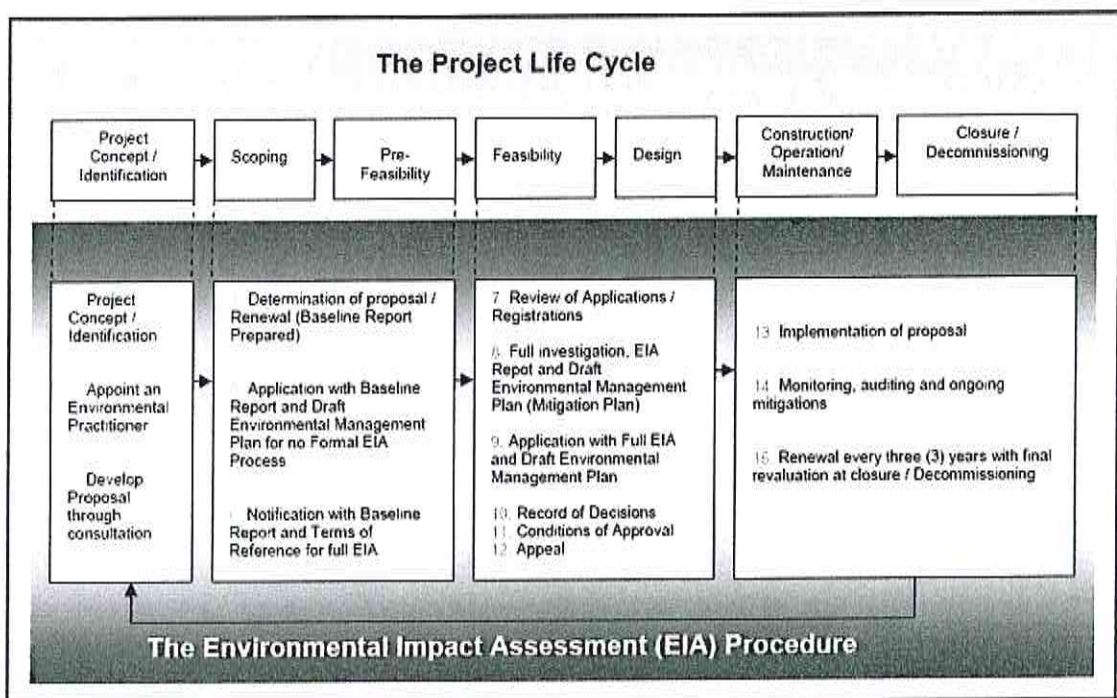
The Project Life Cycle

Project Concept / Identification

Scoping

Pre-Feasibility

Feasibility

Design

Construction/ Operation/ Maintenance

Closure / Decommissioning

Project Concept / Identification

Appoint an Environmental Practitioner

Develop Proposal through consultation

Determination of proposal / Renewal (Baseline Report Prepared)

Application with Baseline Report and Draft Environmental Management Plan for no Formal EIA Process

Notification with Baseline Report and Terms of Reference for full EIA

7 Review of Applications / Registrations

8 Full investigation, EIA Repot and Draft Environmental Management Plan (Mitigation Plan)

9 Application with Full EIA and Draft Environmental Management Plan

10 Record of Decisions
11 Conditions of Approval
12 Appeal

13 Implementation of proposal

14 Monitoring, auditing and ongoing mitigations

15 Renewal every three (3) years with final revaluation at closure / Decommissioning

The Environmental Impact Assessment (EIA) Procedure